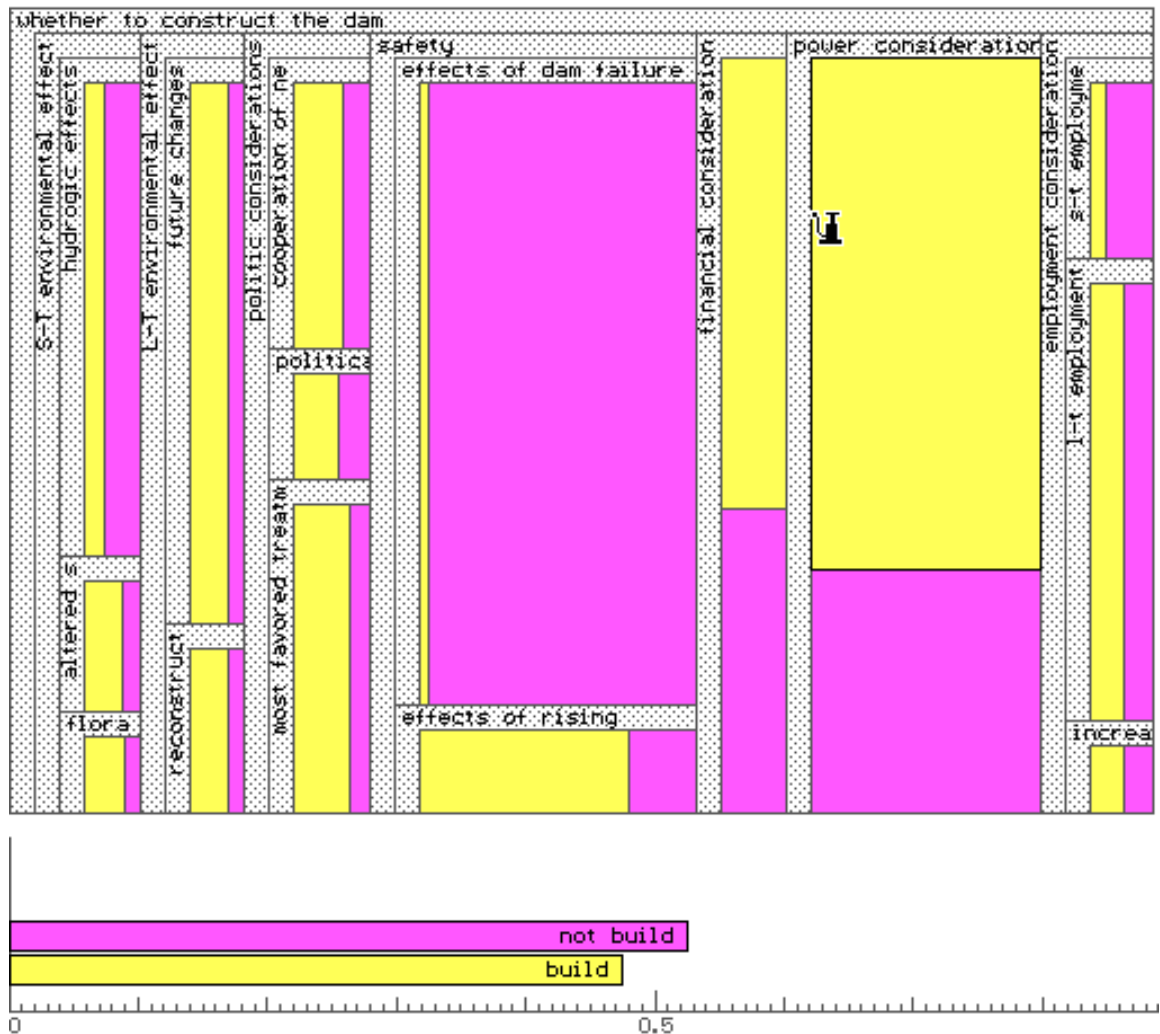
whether to construct the dam

S-T environmental effect
hydrogic effects
altered s
flora
L-T environmental effect
future changes
reconstruct
politic considerations
cooperation of ne
politica
most favored treatm
safety
effects of dam failure
effects of rising
financial consideration
power consideration
employment consideration
s-t employme
l-t employment
increa

not build
build

0
0.5